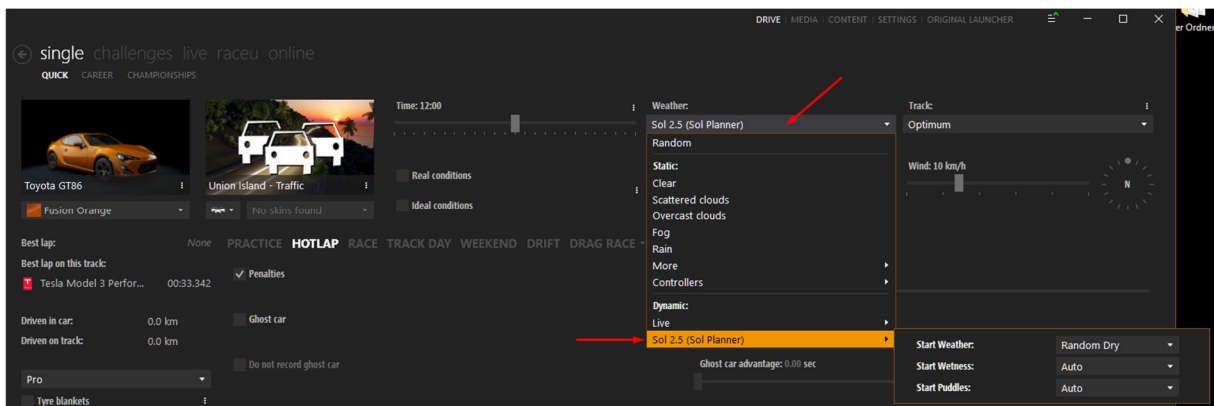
DRIVE | MEDIA | CONTENT | SETTINGS | ORIGINAL LAUNCHER

er Ordner

single challenges live raceu online

QUICK CAREER CHAMPIONSHIPS

Toyota GT86

Fusion Orange

Union Island - Traffic

No skins found

Time: 12:00

Real conditions

Ideal conditions

Weather:

Sol 2.5 (Sol Planner)

Random

Static:

Clear

Scattered clouds

Overcast clouds

Fog

Rain

More

Controllers

Dynamic:

Live

Sol 2.5 (Sol Planner)

Track:

Optimum

Wind: 10 km/h

N

Best lap: None

Best lap on this track:

Tesla Model 3 Perfor... 00:33.342

PRACTICE HOTLAP RACE TRACK DAY WEEKEND DRIFT DRAG RACE

Penalties

Ghost car

Do not record ghost car

Ghost car advantage: 0.00 sec

Driven in car: 0.0 km

Driven on track: 0.0 km

Pro

Tyre blankets

Start Weather: Random Dry

Start Wetness: Auto

Start Puddles: Auto